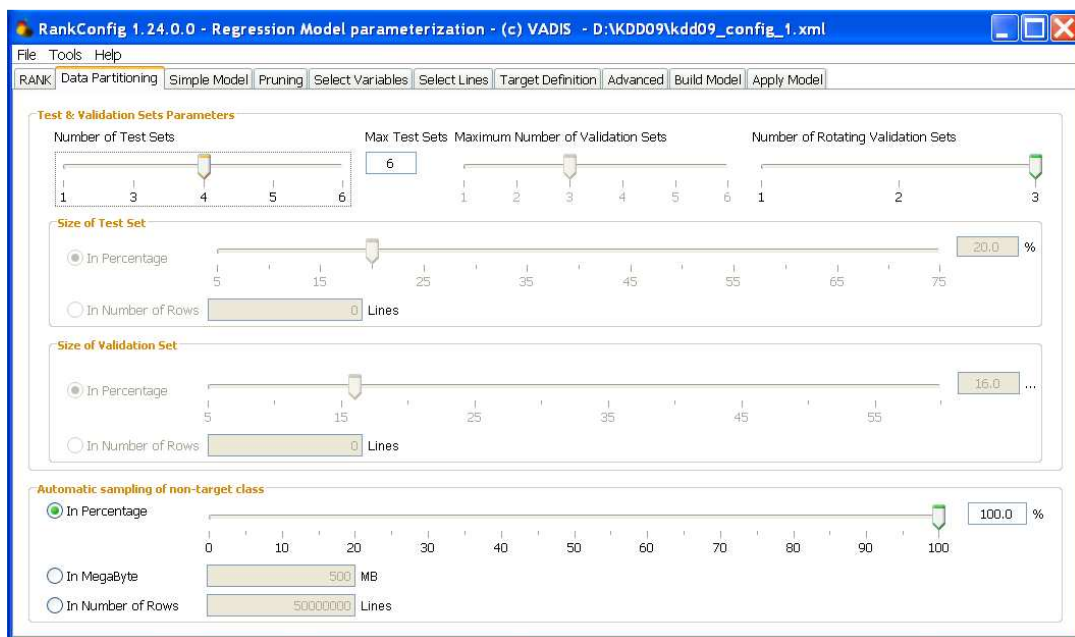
RankConfig 1.24.0.0 - Regression Model parameterization - (c) VADIS - D:\KDD09\kdd09_config_1.xml

File Tools Help

RANK | Data Partitioning | Simple Model | Pruning | Select Variables | Select Lines | Target Definition | Advanced | Build Model | Apply Model

Test & Validation Sets Parameters

Number of Test Sets

1 3 4 5 6

Max Test Sets 6

Maximum Number of Validation Sets

1 2 3 4 5 6

Number of Rotating Validation Sets

1 2 3

Size of Test Set

In Percentage

5 15 25 35 45 55 65 75

20.0 %

In Number of Rows 0 Lines

Size of Validation Set

In Percentage

5 15 25 35 45 55

16.0 ...

In Number of Rows 0 Lines

Automatic sampling of non-target class

In Percentage

0 10 20 30 40 50 60 70 80 90 100

100.0 %

In MegaByte 500 MB

In Number of Rows 50000000 Lines